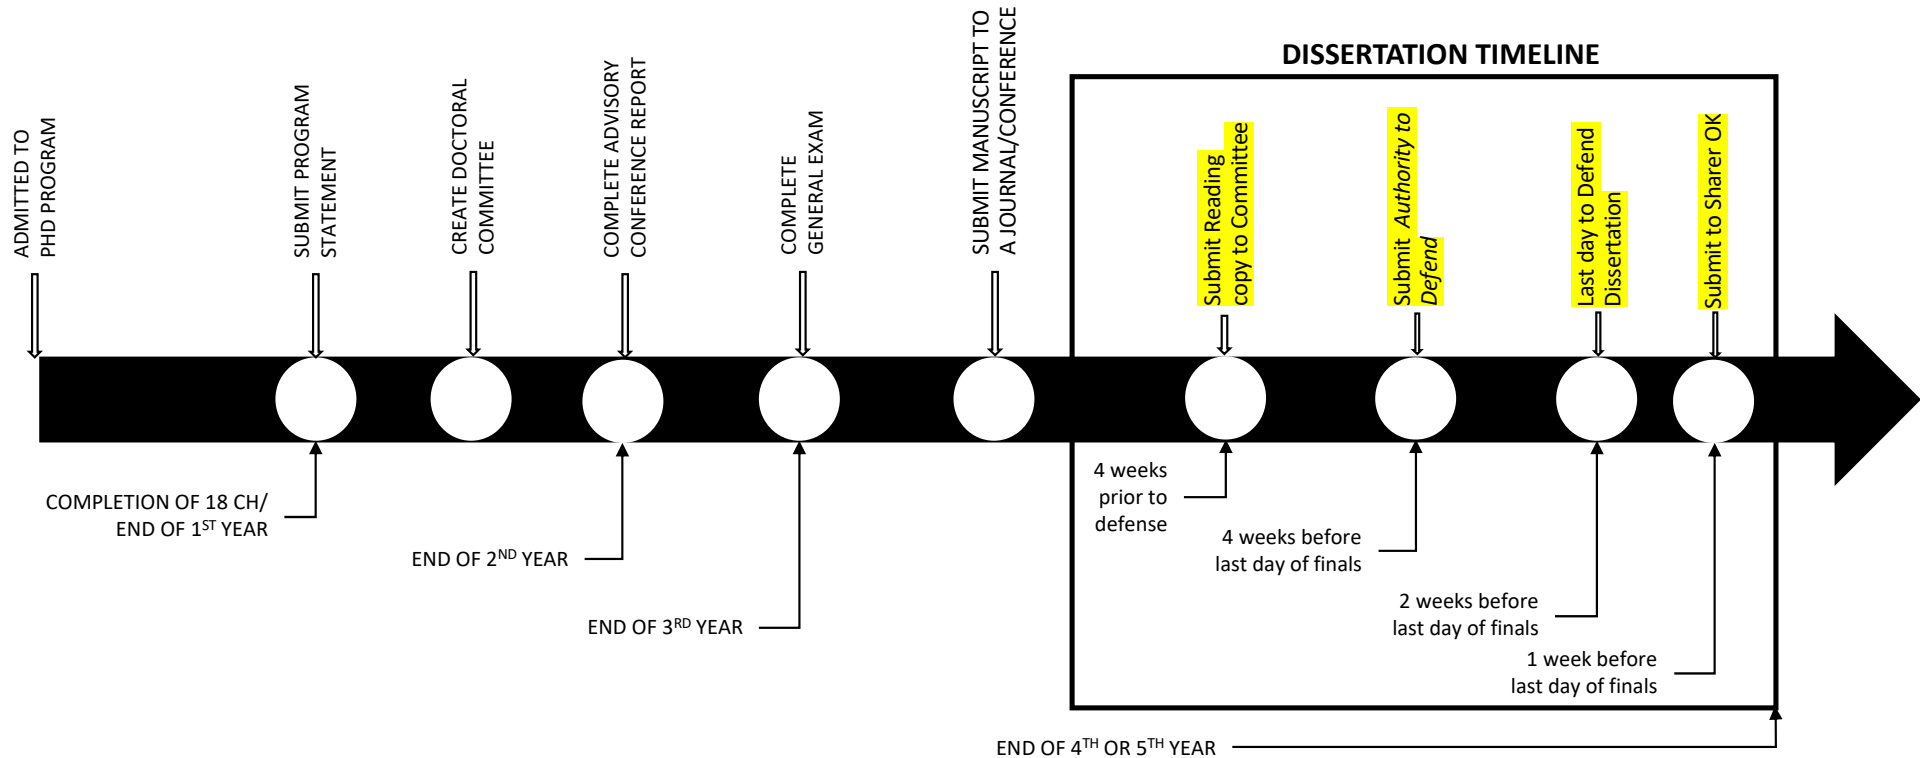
ADMITTED TO PHD PROGRAM

SUBMIT PROGRAM STATEMENT

CREATE DOCTORAL COMMITTEE

COMPLETE ADVISORY CONFERENCE REPORT

COMPLETE GENERAL EXAM

SUBMIT MANUSCRIPT TO A JOURNAL/CONFERENCE

DISSERTATION TIMELINE

Submit Reading copy to Committee

Submit *Authority to Defend*

Last day to Defend Dissertation

Submit to Sharer OK

COMPLETION OF 18 CH/ END OF 1$^{ST}$ YEAR

END OF 2$^{ND}$ YEAR

END OF 3$^{RD}$ YEAR

4 weeks prior to defense

4 weeks before last day of finals

2 weeks before last day of finals

1 week before last day of finals

END OF 4$^{TH}$ OR 5$^{TH}$ YEAR